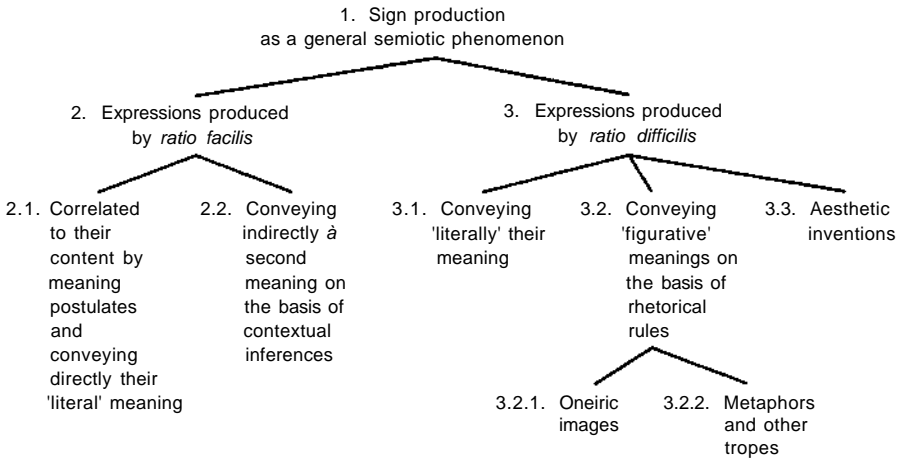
1. Sign production as a general semiotic phenomenon

2. Expressions produced by *ratio facilis*

3. Expressions produced by *ratio difficilis*

2.1. Correlated to their content by meaning postulates and conveying directly their 'literal' meaning

2.2. Conveying indirectly *à* second meaning on the basis of contextual inferences

3.1. Conveying 'literally' their meaning

3.2. Conveying 'figurative' meanings on the basis of rhetorical rules

3.3. Aesthetic inventions

3.2.1. Oneiric images

3.2.2. Metaphors and other tropes